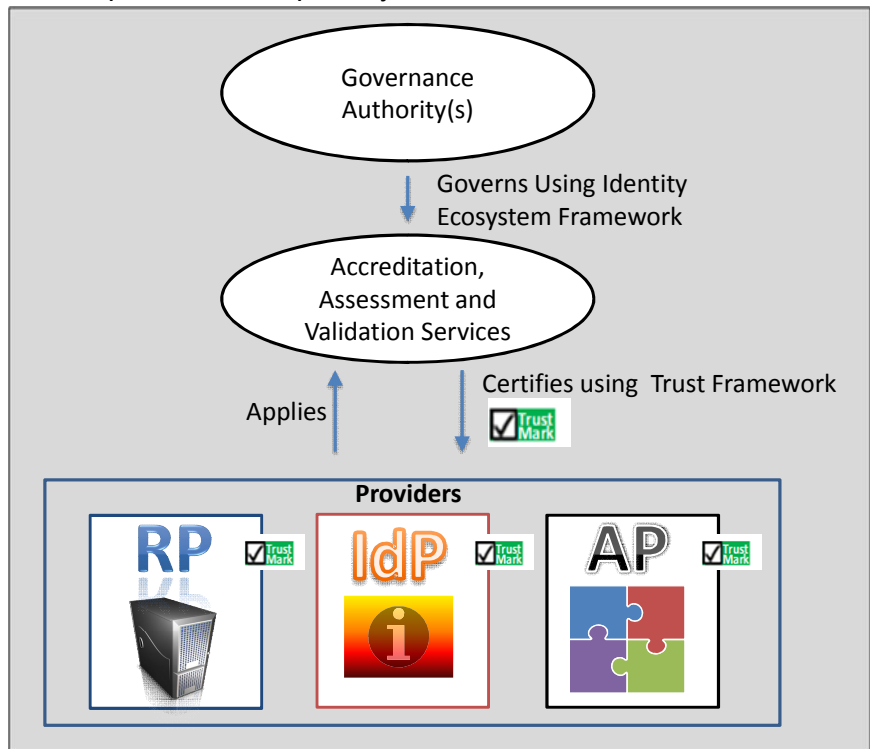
Governance Authority(s)

Governs Using Identity Ecosystem Framework

Accreditation, Assessment and Validation Services

Applies

Certifies using Trust Framework

Trust Mark

Providers

RP

Trust Mark

IdP

Trust Mark

AP

Trust Mark